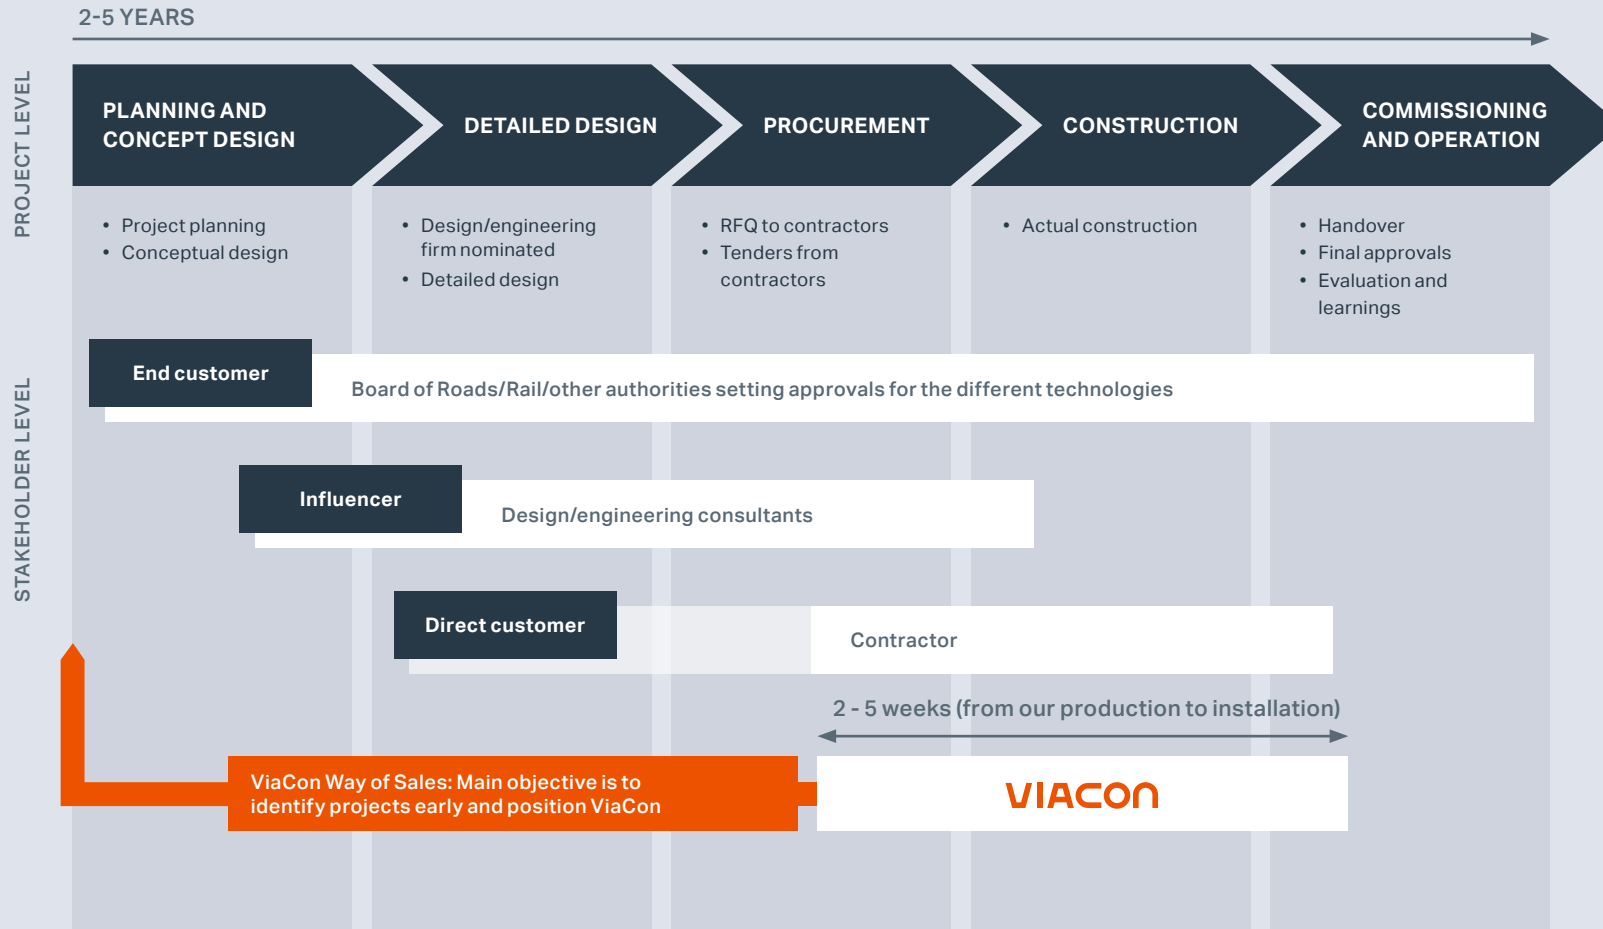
2-5 YEARS

PROJECT LEVEL

PLANNING AND CONCEPT DESIGN

DETAILED DESIGN

PROCUREMENT

CONSTRUCTION

COMMISSIONING AND OPERATION

- Project planning
- Conceptual design

- Design/engineering firm nominated
- Detailed design

- RFQ to contractors
- Tenders from contractors

- Actual construction

- Handover
- Final approvals
- Evaluation and learnings

STAKEHOLDER LEVEL

End customer

Board of Roads/Rail/other authorities setting approvals for the different technologies

Influencer

Design/engineering consultants

Direct customer

Contractor

2 - 5 weeks (from our production to installation)

ViaCon Way of Sales: Main objective is to identify projects early and position ViaCon

VIACON